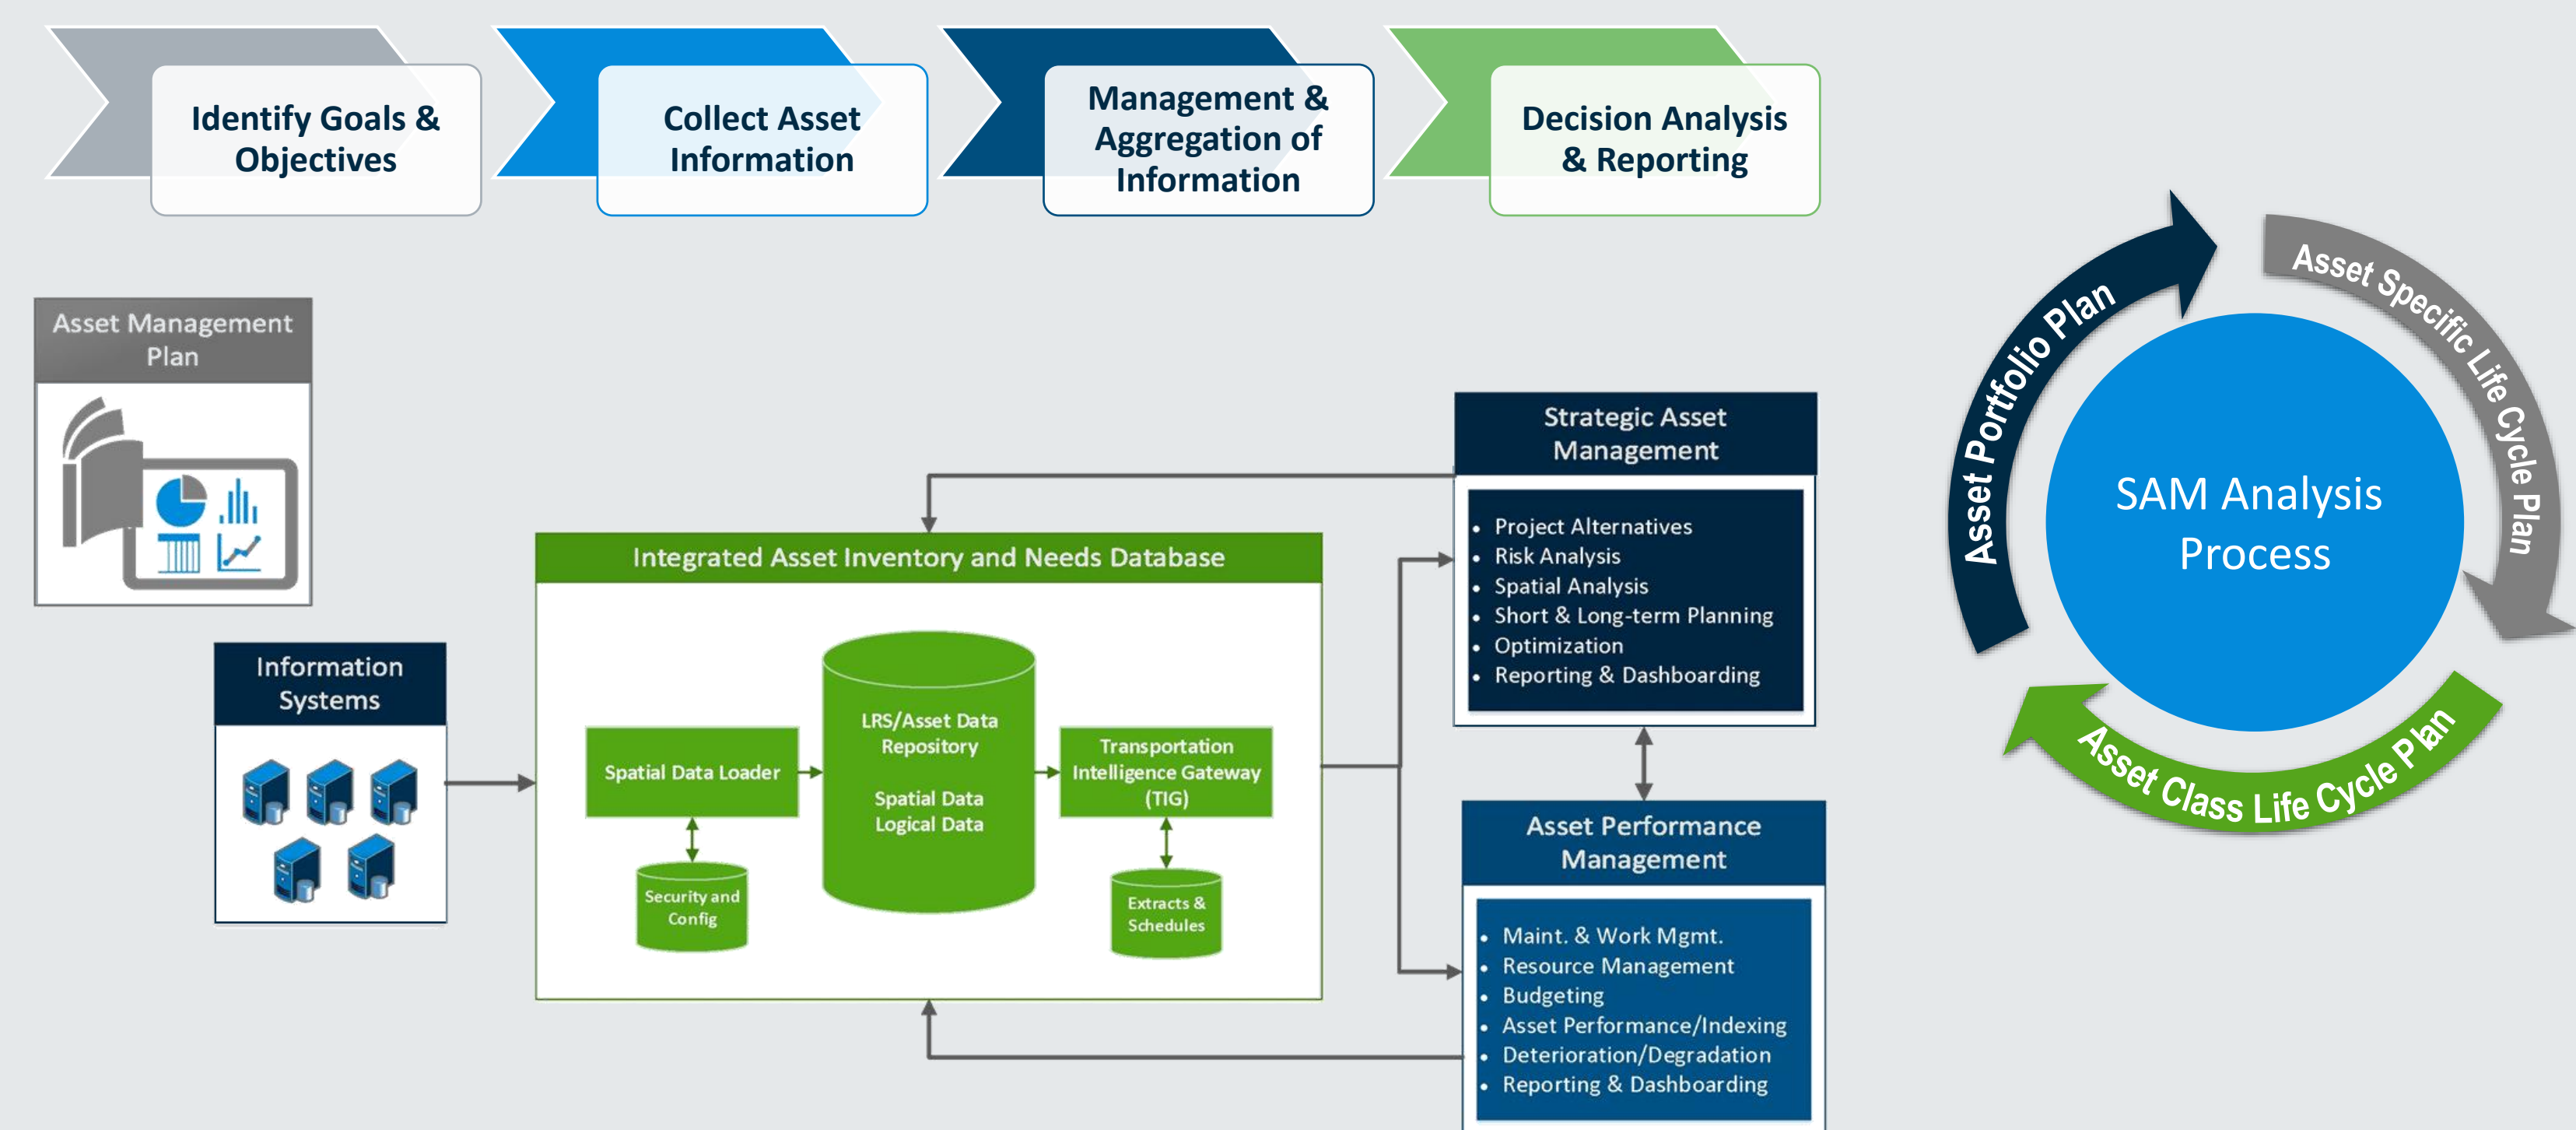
Identify Goals & Objectives

Collect Asset Information

Management & Aggregation of Information

Decision Analysis & Reporting

Asset Portfolio Plan

Asset Specific Life Cycle Plan

SAM Analysis Process

Asset Class Life Cycle Plan

Asset Management Plan

Information Systems

Integrated Asset Inventory and Needs Database

Spatial Data Loader

LRS/Asset Data Repository

Spatial Data Logical Data

Transportation Intelligence Gateway (TIG)

Security and Config

Extracts & Schedules

Strategic Asset Management

- Project Alternatives
- Risk Analysis
- Spatial Analysis
- Short & Long-term Planning
- Optimization
- Reporting & Dashboarding

Asset Performance Management

- Maint. & Work Mgmt.
- Resource Management
- Budgeting
- Asset Performance/Indexing
- Deterioration/Degradation
- Reporting & Dashboarding